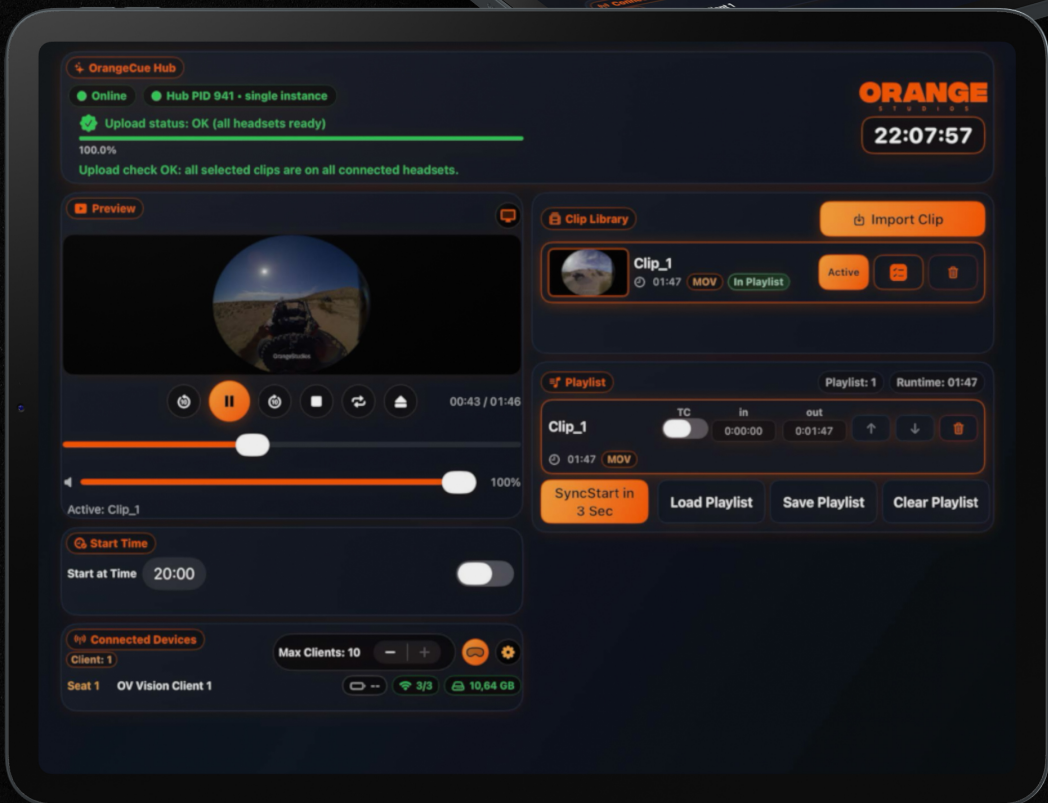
OrangeCue Hub

Online

Hub PID 941 • single instance

Upload status: OK (all headsets ready)

100.0%

Upload check OK: all selected clips are on all connected headsets.

ORANGE
STUDIOS

22:07:57

Preview

00:43 / 01:46

100%

Active: Clip_1

Start Time

Start at Time 20:00

Connected Devices

Client: 1

Max Clients: 10

Seat 1 OV Vision Client 1

-- 3/3 10,64 GB

Clip Library

Import Clip

Clip_1

01:47 MOV In Playlist

Active

Playlist

Playlist: 1 Runtime: 01:47

Clip_1

TC

in

out

0:00:00

0:01:47

01:47 MOV

SyncStart in 3 Sec

Load Playlist

Save Playlist

Clear Playlist